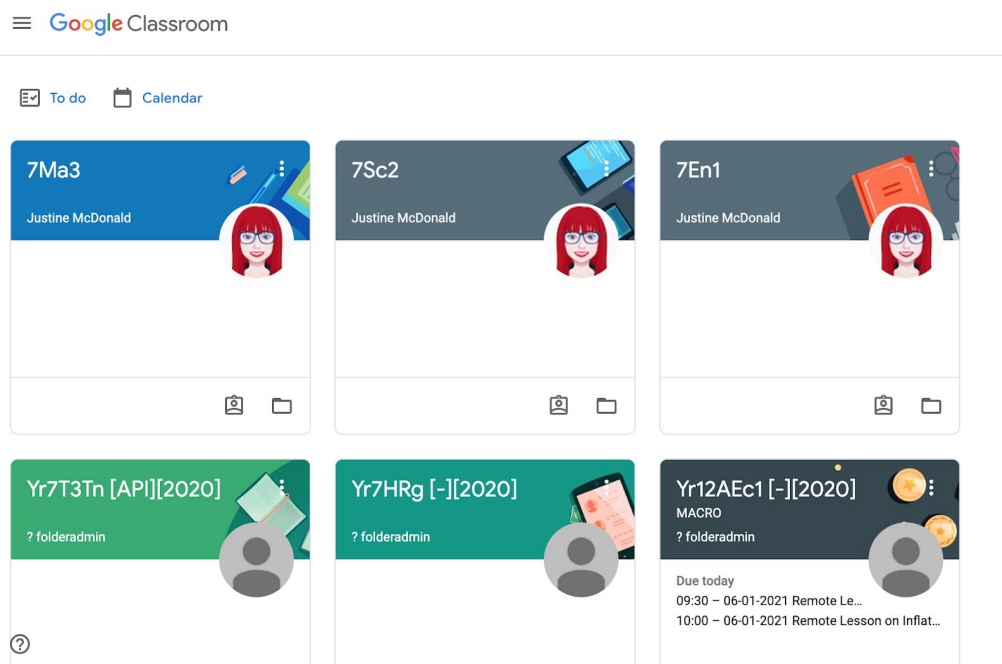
Google Classroom

To do Calendar

7Ma3
Justine McDonald

7Sc2
Justine McDonald

7En1
Justine McDonald

Yr7T3Tn [API][2020]
? folderadmin

Yr7HRg [-][2020]
? folderadmin

Yr12AEc1 [-][2020]
MACRO
? folderadmin

Due today
09:30 – 06-01-2021 Remote Le...
10:00 – 06-01-2021 Remote Lesson on Inflat...

?